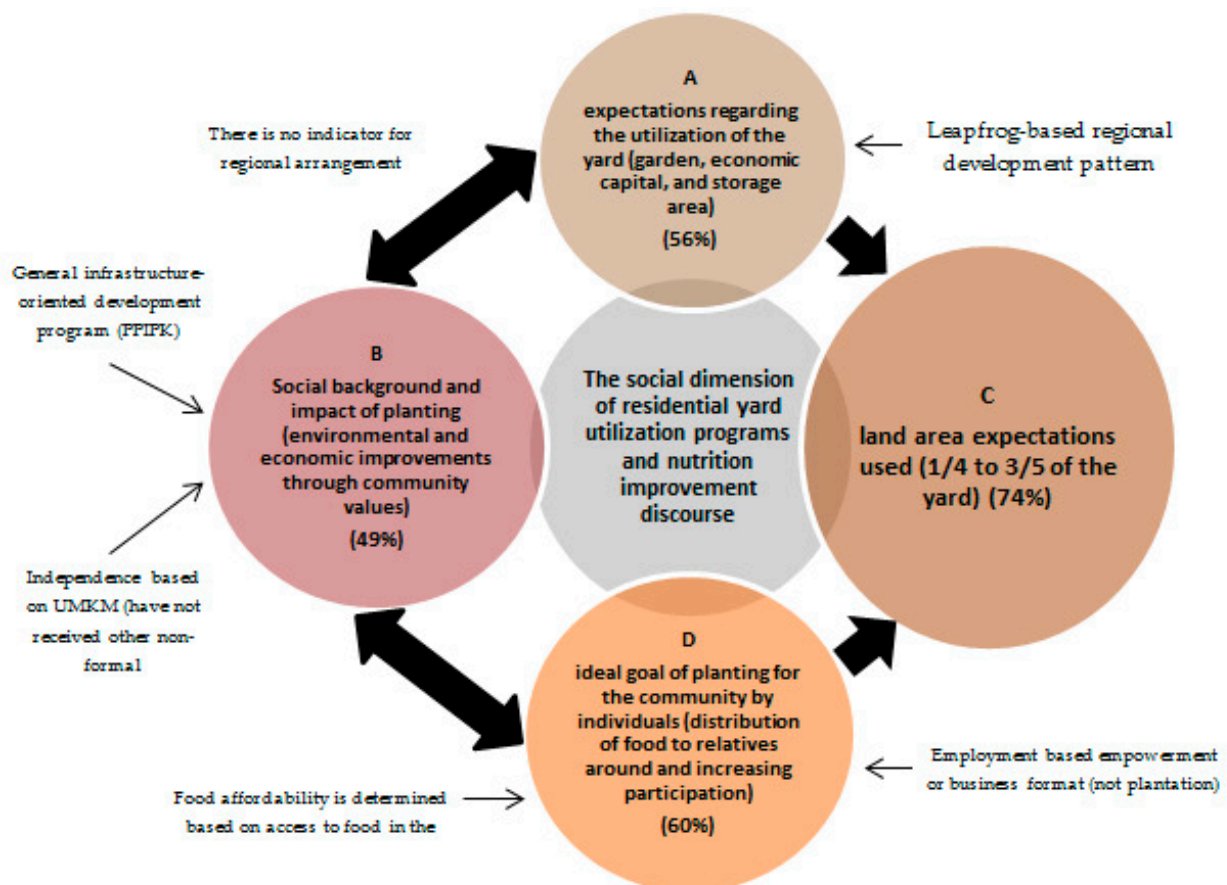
A

expectations regarding the utilization of the yard (garden, economic capital, and storage area)

(56%)

There is no indicator for regional arrangement

Leapfrog-based regional development pattern

General infrastructure-oriented development program (PPIPK)

B

Social background and impact of planting (environmental and economic improvements through community values)

(49%)

The social dimension of residential yard utilization programs and nutrition improvement discourse

C

land area expectations used (1/4 to 3/5 of the yard) (74%)

Independence based on UMKM (have not received other non-formal

D

ideal goal of planting for the community by individuals (distribution of food to relatives around and increasing participation)

(60%)

Employment based empowerment or business format (not plantation)

Food affordability is determined based on access to food in the